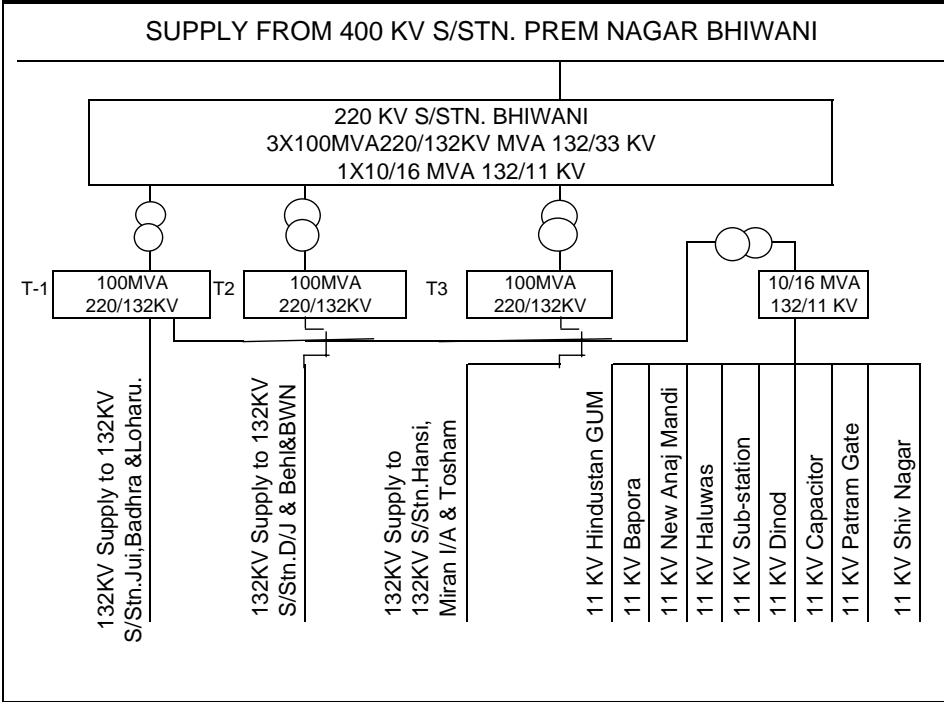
SUPPLY FROM 400 KV S/STN. PREM NAGAR BHIWANI

220 KV S/STN. BHIWANI
3X100MVA220/132KV MVA 132/33 KV
1X10/16 MVA 132/11 KV

T-1
100MVA
220/132KV

T2
100MVA
220/132KV

T3
100MVA
220/132KV

10/16 MVA
132/11 KV

132KV Supply to 132KV S/Stn.Jui,Badhra &Loharu.

132KV Supply to 132KV S/Stn.D/J & Behl&BWN

132KV Supply to 132KV S/Stn.Hansi, Miran I/A & Tosham

11 KV Hindustan GUM

11 KV Bapora

11 KV New Anaj Mandi

11 KV Haluwas

11 KV Sub-station

11 KV Dinod

11 KV Capacitor

11 KV Patram Gate

11 KV Shiv Nagar